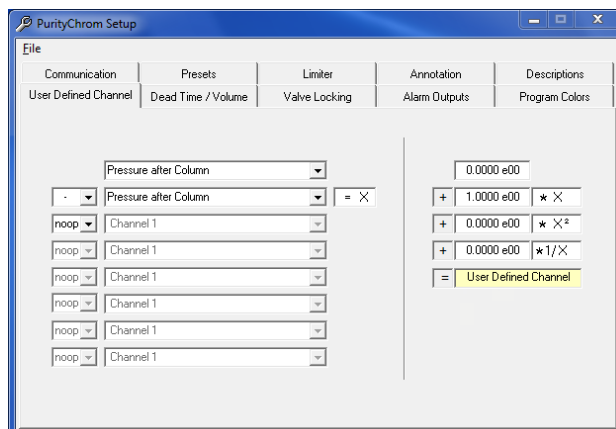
PurityChrom Setup

File

Communication | Presets | Limiter | Annotation | Descriptions

User Defined Channel | Dead Time / Volume | Valve Locking | Alarm Outputs | Program Colors

Pressure after Column

- Pressure after Column = X

noop Channel 1

noop Channel 1

noop Channel 1

noop Channel 1

noop Channel 1

noop Channel 1

0.0000 e00

+ 1.0000 e00 * X

+ 0.0000 e00 * X²

+ 0.0000 e00 *1/X

= User Defined Channel